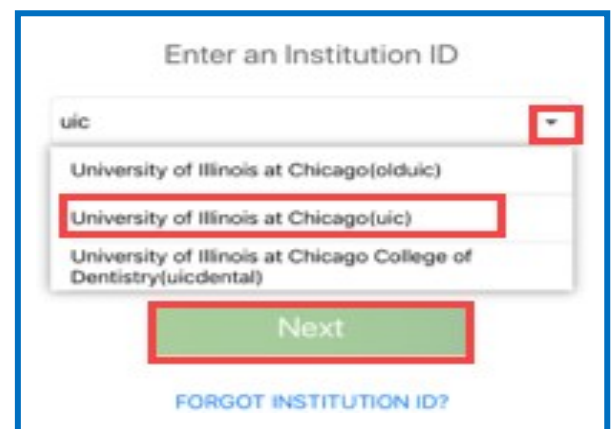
Enter an Institution ID

uic

University of Illinois at Chicago(olduic)

University of Illinois at Chicago(uic)

University of Illinois at Chicago College of Dentistry(uicdental)

Next

FORGOT INSTITUTION ID?